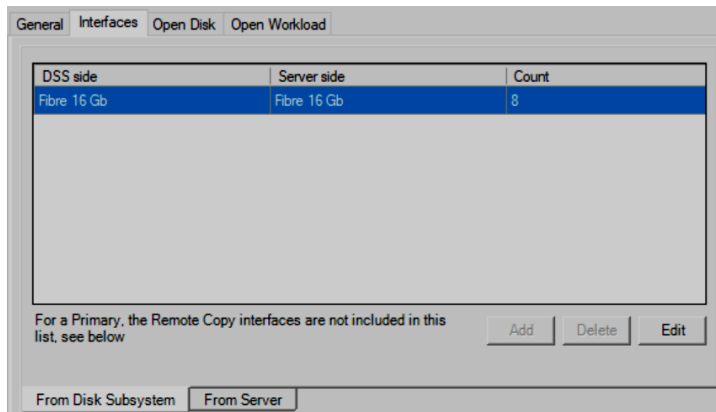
General Interfaces Open Disk Open Workload

| DSS side | Server side | Count |
|---|---|---|
| Fibre 16 Gb | Fibre 16 Gb | 8 |

For a Primary, the Remote Copy interfaces are not included in this list, see below

Add Delete Edit

From Disk Subsystem From Server